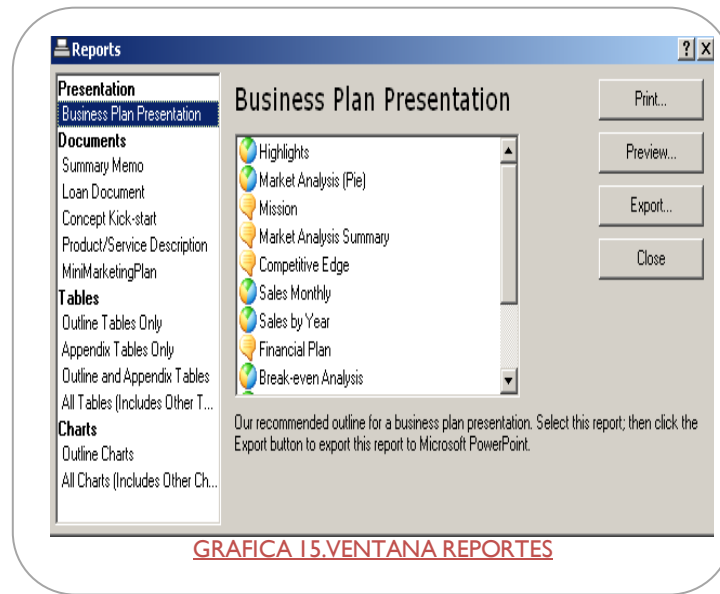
Reports

?
X

Presentation
Business Plan Presentation
Documents
Summary Memo
Loan Document
Concept Kick-start
Product/Service Description
MiniMarketingPlan
Tables
Outline Tables Only
Appendix Tables Only
Outline and Appendix Tables
All Tables (Includes Other T...
Charts
Outline Charts
All Charts (Includes Other Ch...

Business Plan Presentation

Highlights
Market Analysis (Pie)
Mission
Market Analysis Summary
Competitive Edge
Sales Monthly
Sales by Year
Financial Plan
Break-even Analysis

Print...
Preview...
Export...
Close

Our recommended outline for a business plan presentation. Select this report; then click the Export button to export this report to Microsoft PowerPoint.

GRAFICA 15.VENTANA REPORTES